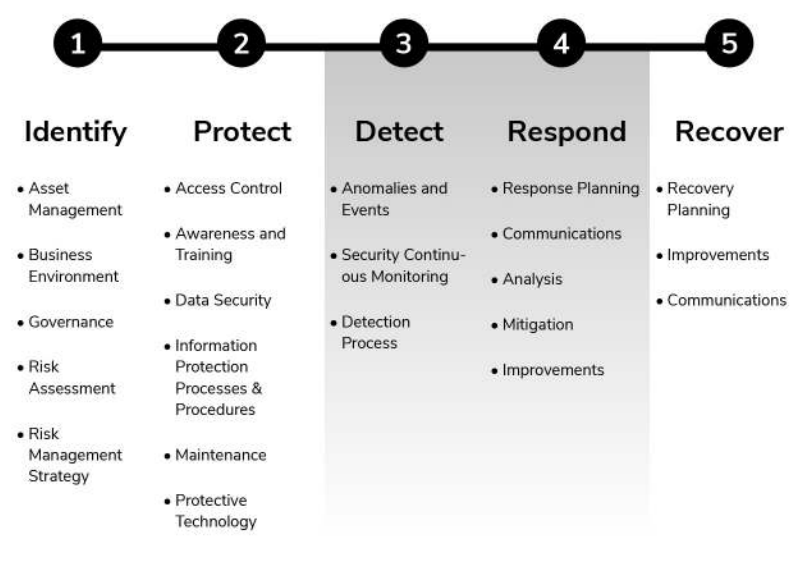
1 2 3 4 5

Identify
- Asset Management
- Business Environment
- Governance
- Risk Assessment
- Risk Management Strategy

Protect
- Access Control
- Awareness and Training
- Data Security
- Information Protection Processes & Procedures
- Maintenance
- Protective Technology

Detect
- Anomalies and Events
- Security Continuous Monitoring
- Detection Process

Respond
- Response Planning
- Communications
- Analysis
- Mitigation
- Improvements

Recover
- Recovery Planning
- Improvements
- Communications